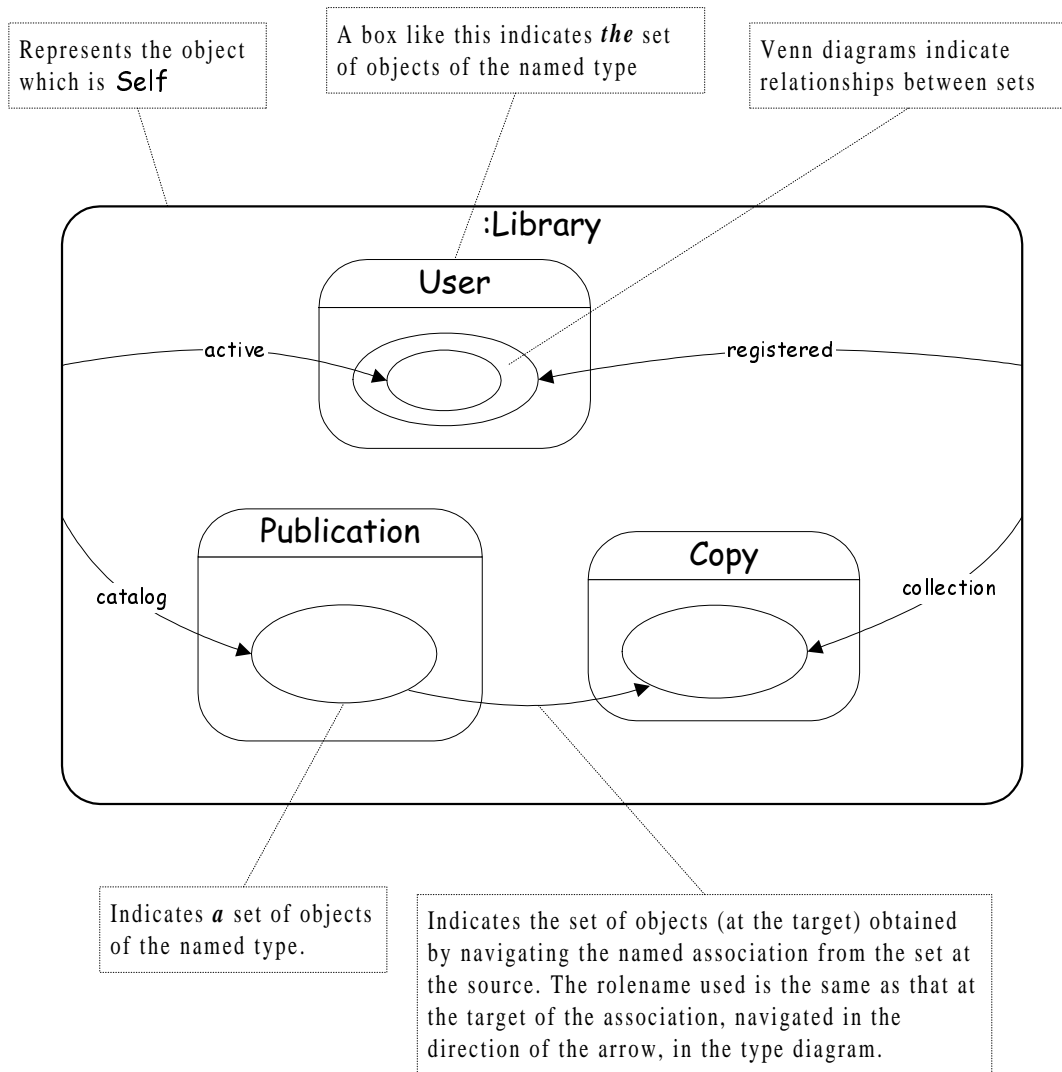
Represents the object which is Self

A box like this indicates *the* set of objects of the named type

Venn diagrams indicate relationships between sets

:Library

User

active

registered

Publication

Copy

catalog

collection

Indicates *a* set of objects of the named type.

Indicates the set of objects (at the target) obtained by navigating the named association from the set at the source. The rolename used is the same as that at the target of the association, navigated in the direction of the arrow, in the type diagram.